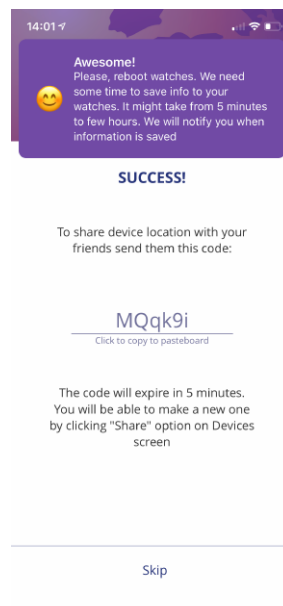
14:01

Awesome!
Please, reboot watches. We need some time to save info to your watches. It might take from 5 minutes to few hours. We will notify you when information is saved

SUCCESS!

To share device location with your friends send them this code:

MQqk9i
Click to copy to pasteboard

The code will expire in 5 minutes. You will be able to make a new one by clicking "Share" option on Devices screen

Skip